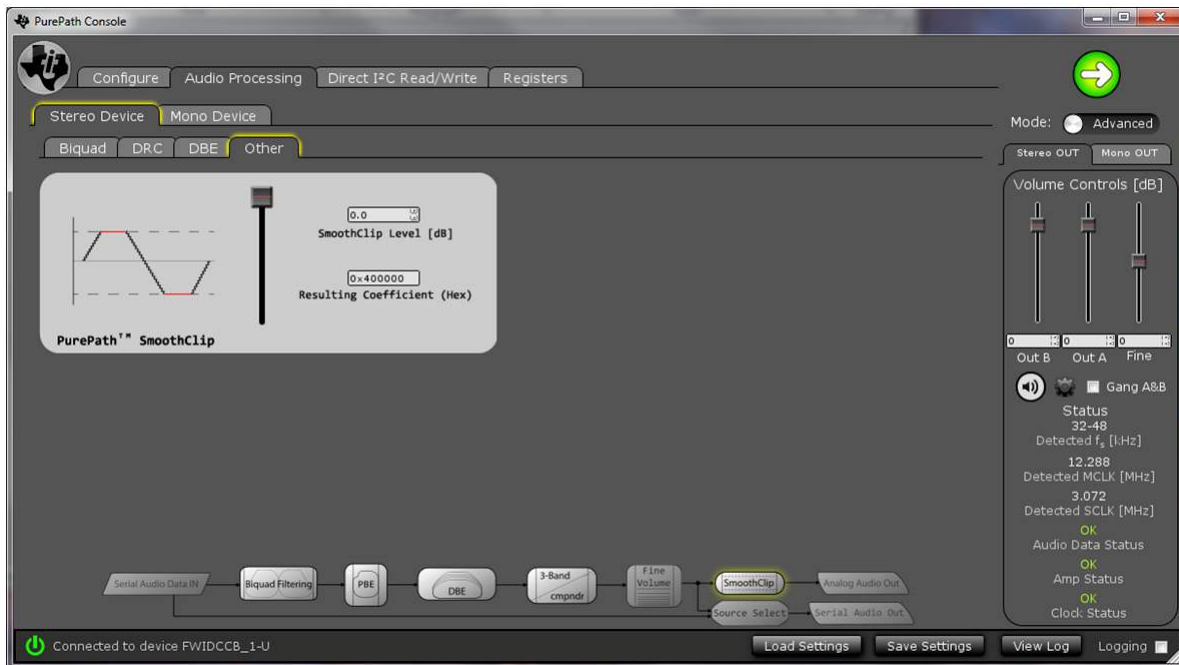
PurePath Console

Configure | Audio Processing | Direct I²C Read/Write | Registers

Stereo Device | Mono Device

Biquad | DRC | DBE | Other

0.0
SmoothClip Level [dB]

0x400000
Resulting Coefficient (Hex)

PurePath™ SmoothClip

Mode: Advanced

Stereo OUT | Mono OUT

Volume Controls [dB]

0 | 0 | 0
Out B | Out A | Fine

Gang A&B

Status
32-48
Detected $f_s$ [kHz]

12.288
Detected MCLK [MHz]

3.072
Detected SCLK [MHz]

OK
Audio Data Status

OK
Amp Status

OK
Clock Status

Serial Audio Data IN | Biquad Filtering | PBE | DBE | 3-Band cmpndr | Fine Volume | SmoothClip | Analog Audio Out | Source Select | Serial Audio Out

Connected to device FWIDCCB_1-U

Load Settings | Save Settings | View Log | Logging